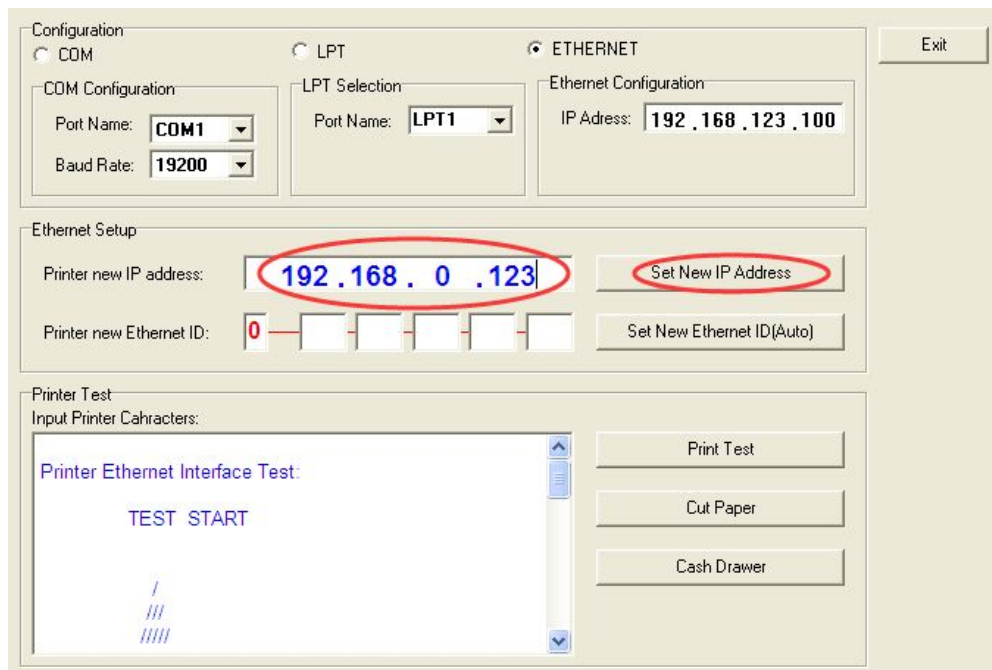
Configuration
COM
LPT
ETHERNET
Exit
COM Configuration
Port Name: COM1
Baud Rate: 19200
LPT Selection
Port Name: LPT1
Ethernet Configuration
IP Adress: 192 .168 .123 .100

Ethernet Setup
Printer new IP address: 192 .168 . 0 .123
Set New IP Address
Printer new Ethernet ID: 0
Set New Ethernet ID(Auto)

Printer Test
Input Printer Cahracters:
Printer Ethernet Interface Test:

TEST START

/
///
/////
Print Test
Cut Paper
Cash Drawer